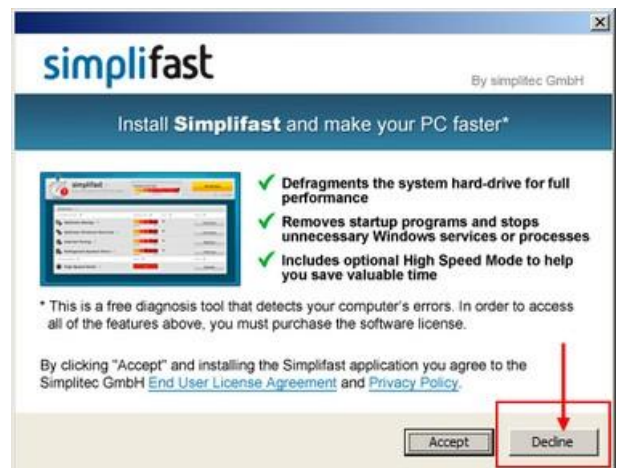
simplifast

By simplitec GmbH

Install **Simplifast** and make your PC faster*

simplifast

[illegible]

Defragments the system hard-drive for full performance

Removes startup programs and stops unnecessary Windows services or processes

Includes optional High Speed Mode to help you save valuable time

* This is a free diagnosis tool that detects your computer's errors. In order to access all of the features above, you must purchase the software license.

By clicking "Accept" and installing the Simplifast application you agree to the Simplitec GmbH End User License Agreement and Privacy Policy.

Accept

Decline